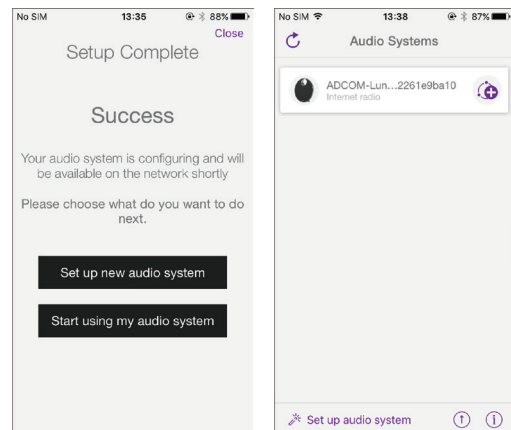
No SIM 13:35 88%

Close

Setup Complete

Success

Your audio system is configuring and will be available on the network shortly

Please choose what do you want to do next.

Set up new audio system

Start using my audio system

No SIM 13:38 87%

Audio Systems

ADCOM-Lun...2261e9ba10
Internet radio

Set up audio system